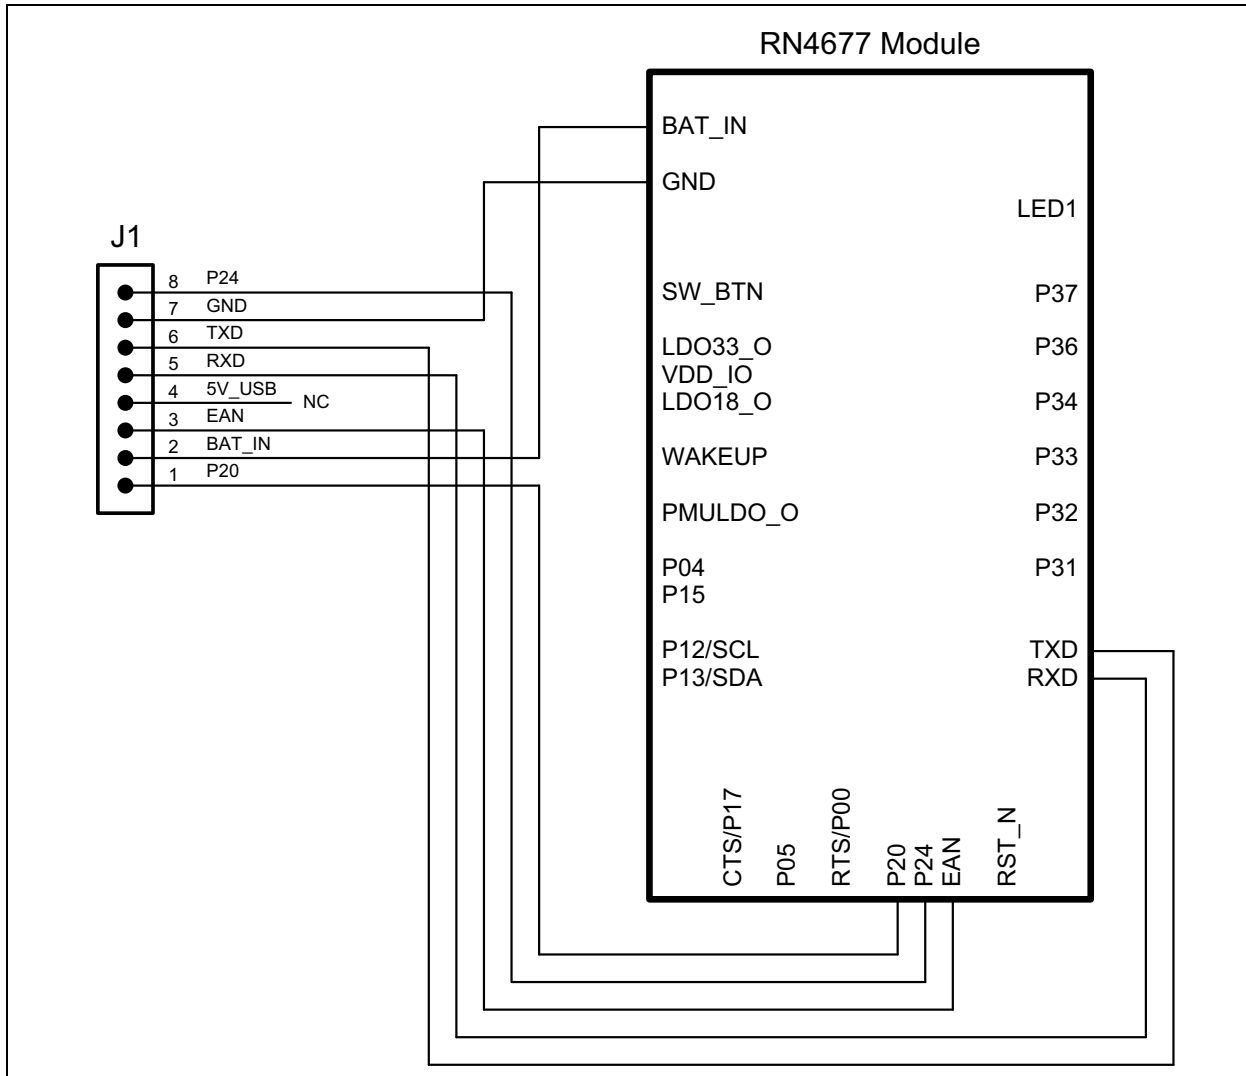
RN4677 Module

J1

8 P24
7 GND
6 TXD
5 RXD
4 5V_USB NC
3 EAN
2 BAT_IN
1 P20

BAT_IN
GND
LED1
SW_BTN
P37
LDO33_O
VDD_IO
P36
LDO18_O
P34
WAKEUP
P33
PMULDO_O
P32
P04
P15
P31
P12/SCL
P13/SDA
TXD
RXD

CTS/P17
P05
RTS/P00
P20
P24
EAN
RST_N